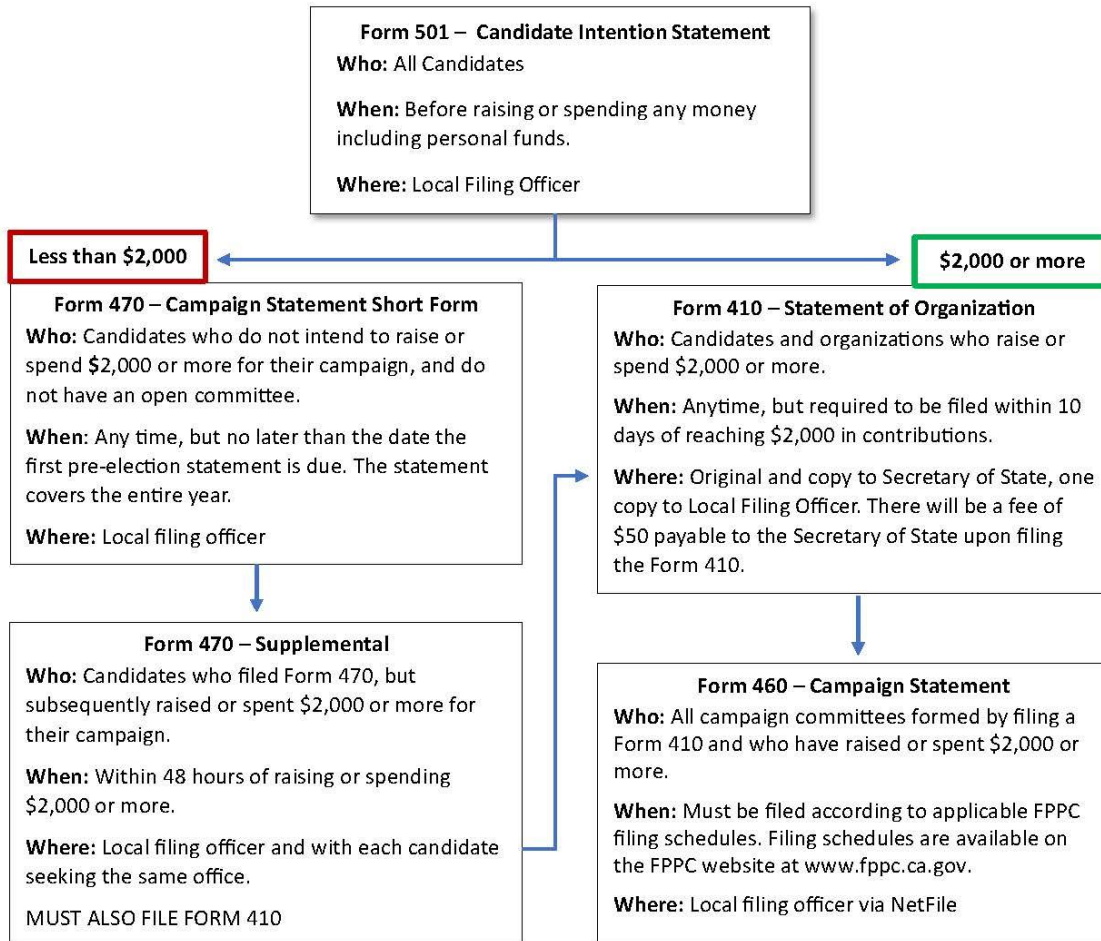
Form 501 – Candidate Intention Statement
Who: All Candidates

When: Before raising or spending any money including personal funds.

Where: Local Filing Officer

Less than $2,000

$2,000 or more

Form 470 – Campaign Statement Short Form
Who: Candidates who do not intend to raise or spend $2,000 or more for their campaign, and do not have an open committee.

When: Any time, but no later than the date the first pre-election statement is due. The statement covers the entire year.

Where: Local filing officer

Form 470 – Supplemental
Who: Candidates who filed Form 470, but subsequently raised or spent $2,000 or more for their campaign.

When: Within 48 hours of raising or spending $2,000 or more.

Where: Local filing officer and with each candidate seeking the same office.

MUST ALSO FILE FORM 410

Form 410 – Statement of Organization
Who: Candidates and organizations who raise or spend $2,000 or more.

When: Anytime, but required to be filed within 10 days of reaching $2,000 in contributions.

Where: Original and copy to Secretary of State, one copy to Local Filing Officer. There will be a fee of $50 payable to the Secretary of State upon filing the Form 410.

Form 460 – Campaign Statement
Who: All campaign committees formed by filing a Form 410 and who have raised or spent $2,000 or more.

When: Must be filed according to applicable FPPC filing schedules. Filing schedules are available on the FPPC website at www.fppc.ca.gov.

Where: Local filing officer via NetFile